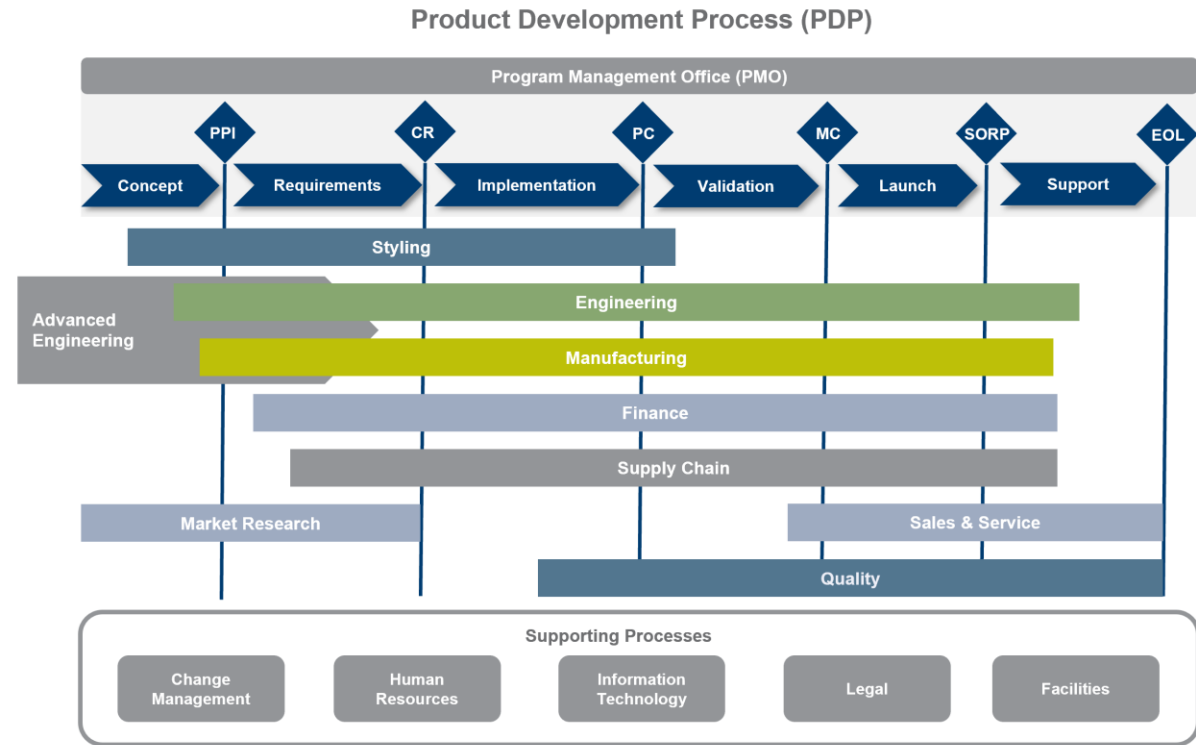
Product Development Process (PDP)

Program Management Office (PMO)

PPI
CR
PC
MC
SORP
EOL

Concept
Requirements
Implementation
Validation
Launch
Support

Styling

Advanced Engineering

Engineering

Manufacturing

Finance

Supply Chain

Market Research

Sales & Service

Quality

Supporting Processes

Change Management
Human Resources
Information Technology
Legal
Facilities